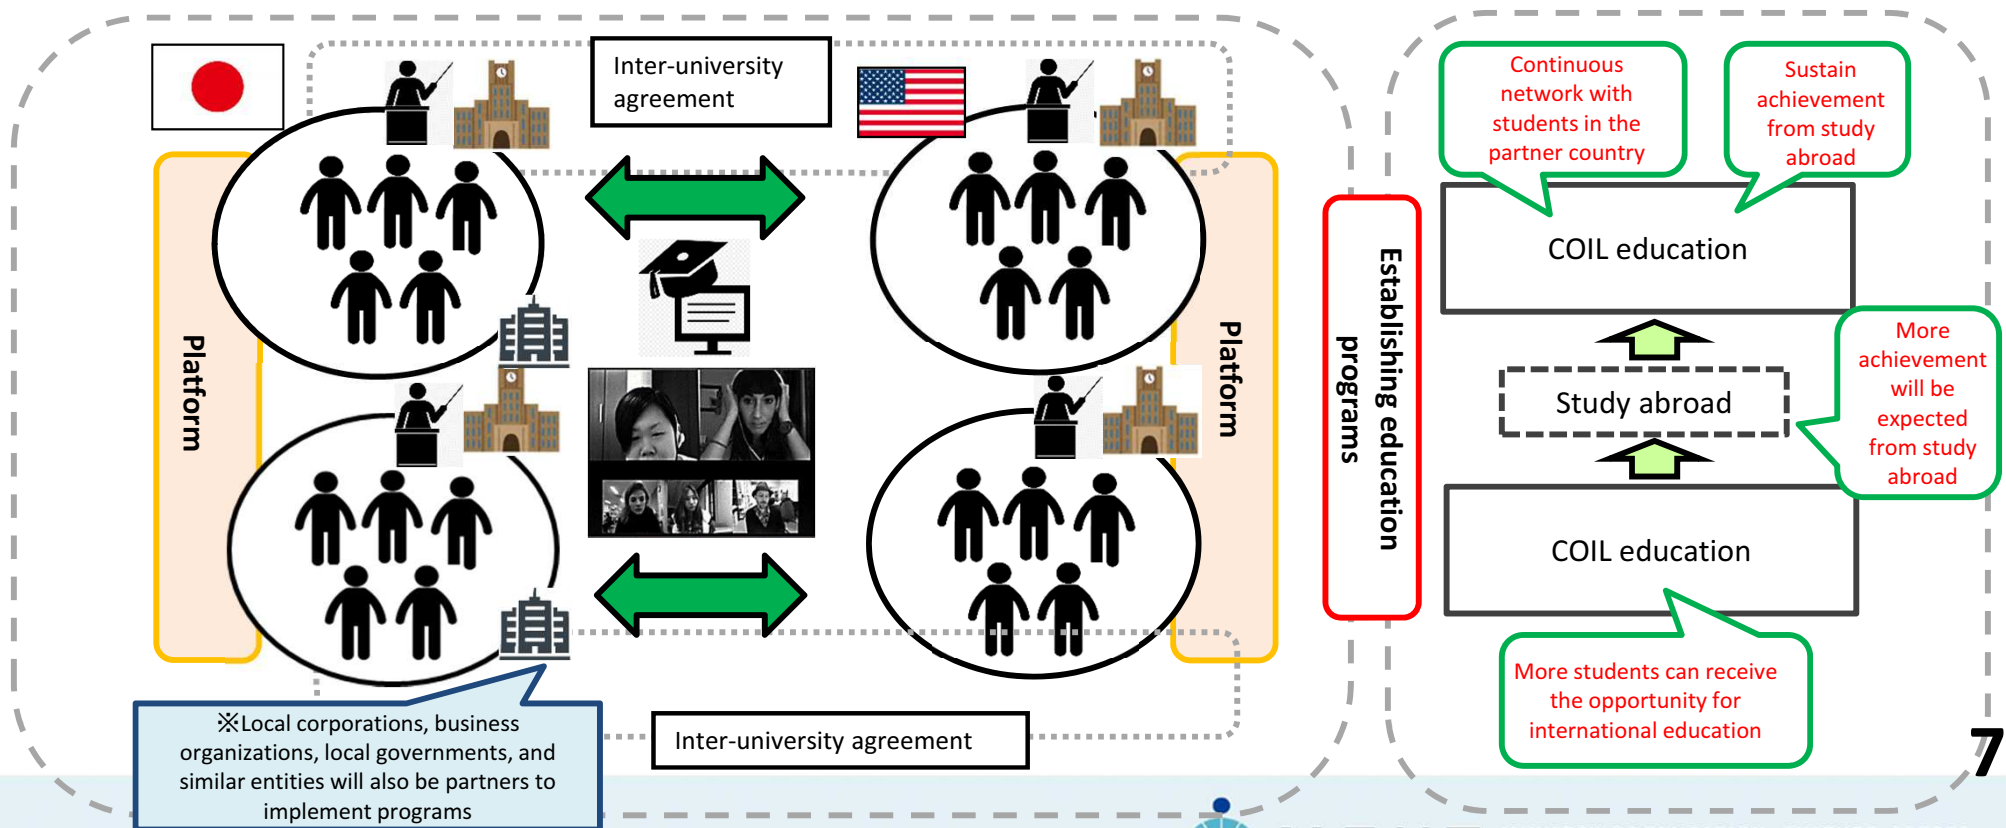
Inter-university agreement

Platform

Platform

※Local corporations, business organizations, local governments, and similar entities will also be partners to implement programs

Inter-university agreement

Establishing education programs

Continuous network with students in the partner country

Sustain achievement from study abroad

COIL education

More achievement will be expected from study abroad

Study abroad

COIL education

More students can receive the opportunity for international education

7